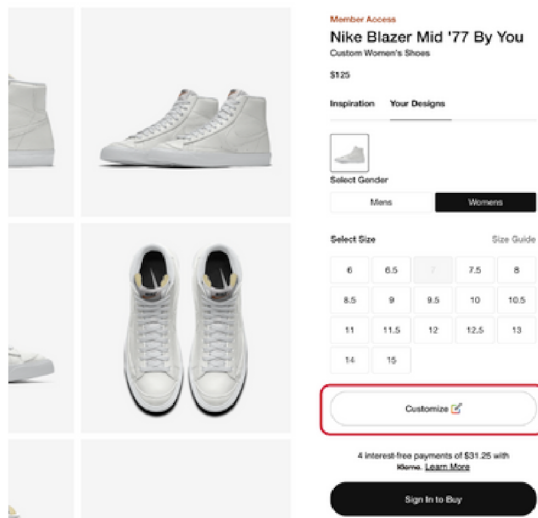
Member Access
Nike Blazer Mid '77 By You
Custom Women's Shoes

$125

Inspiration Your Designs

Select Gender

Mens Womens

Select Size Size Guide

| 6 | 6.5 | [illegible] | 7.5 | 8 |
|---|---|---|---|---|
| 8.5 | 9 | 9.5 | 10 | 10.5 |
| 11 | 11.5 | 12 | 12.5 | 13 |
| 14 | 15 | | | |

Customize

4 interest-free payments of $31.25 with Klarna. Learn More

Sign In to Buy